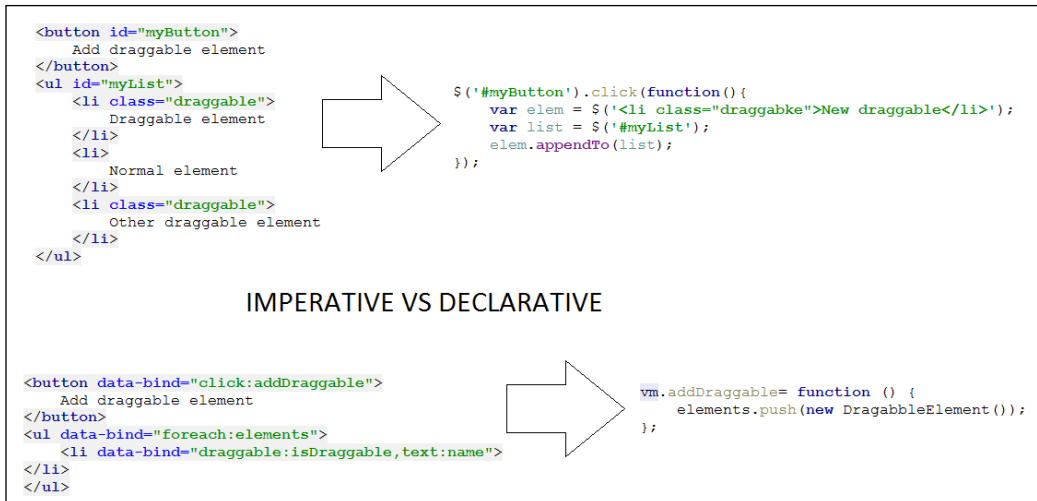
<button id="myButton">
    Add draggable element
</button>
<ul id="myList">
    <li class="draggable">
        Draggable element
    </li>
    <li>
        Normal element
    </li>
    <li class="draggable">
        Other draggable element
    </li>
</ul>

$('#myButton').click(function(){
    var elem = $('<li class="draggabke">New draggable</li>');
    var list = $('#myList');
    elem.appendTo(list);
});

IMPERATIVE VS DECLARATIVE

<button data-bind="click:addDraggable">
    Add draggable element
</button>
<ul data-bind="foreach:elements">
    <li data-bind="draggable:isDraggable,text:name">
</li>
</ul>

vm.addDraggable= function () {
    elements.push(new DragabbleElement());
};